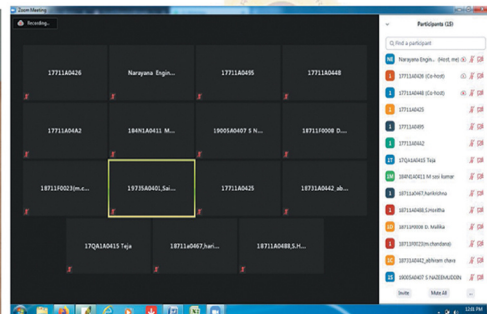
Zoom Meeting

Recording...

17711A0426

Narayana Engin...

17711A0495

17711A0448

17711A04A2

184N1A0411 M...

19005A0407 S N...

18711F0008 D...

18711F0023(m.c...

19735A0401,Sai...

17711A0425

18731A0442 ab...

17QA1A0415 Teja

18711a0467,hari...

18711a0488,S.H...

Participants (15)

Find a participant

Narayana Engin... (Host, me)

17711A0426 (Co-host)

17711A0448 (Co-host)

17711A0425

17711A0495

17711A0442

17QA1A0415 Teja

184N1A0411 M sasi kumar

18711a0467,harikrishna

18711a0488,S.Hasitha

18711F0008 D. Mallika

18711F0023(m.chandana)

18731A0442_abhiram chava

18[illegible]

19005A0407 S NAZEEMUDDIN

Invite

Mute All

12:08 PM